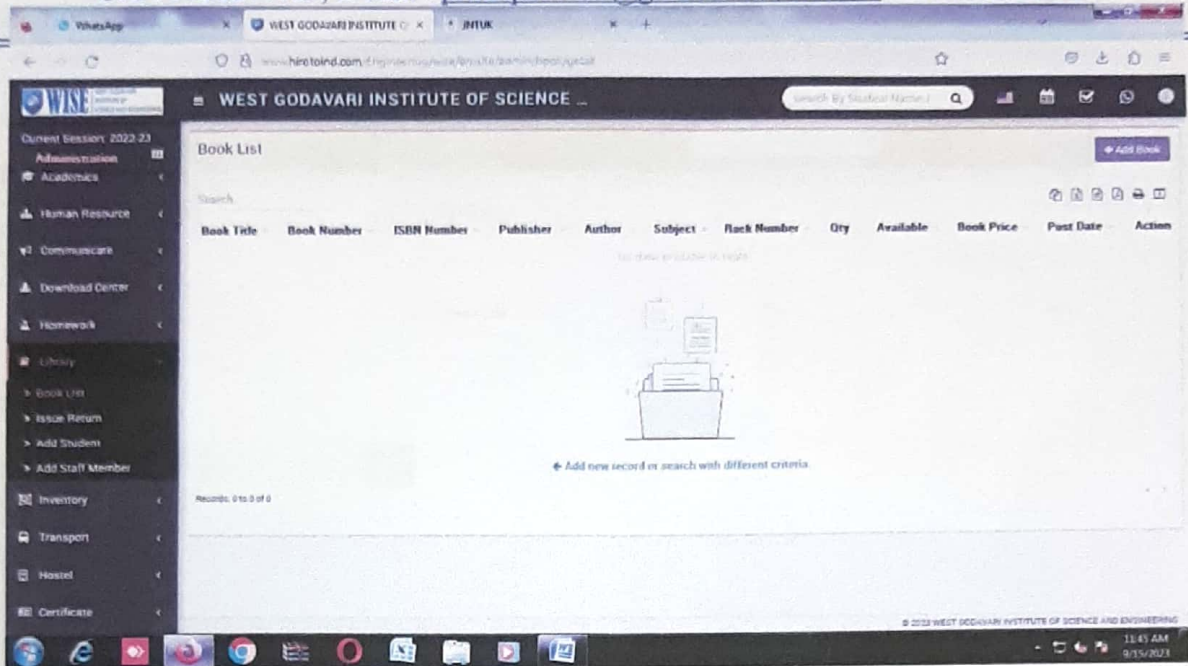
WhatsApp
WEST GODAVARI INSTITUTE O
JNTUK

www.hiretoind.com/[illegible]

WISE

WEST GODAVARI INSTITUTE OF SCIENCE ...

Search By Student Name

Current Session: 2022-23
Administration
Academics
Human Resource
Communicate
Download Center
Homework
Library
Book List
Issue Return
Add Student
Add Staff Member
Inventory
Transport
Hostel
Certificate

Book List

+ Add Book

Search

| Book Title | Book Number | ISBN Number | Publisher | Author | Subject | Rack Number | Qty | Available | Book Price | Post Date | Action |
|---|---|---|---|---|---|---|---|---|---|---|---|
| No data available in table | | | | | | | | | | | |

← Add new record or search with different criteria.

Records: 0 to 0 of 0

© 2023 WEST GODAVARI INSTITUTE OF SCIENCE AND ENGINEERING

11:45 AM
9/15/2023